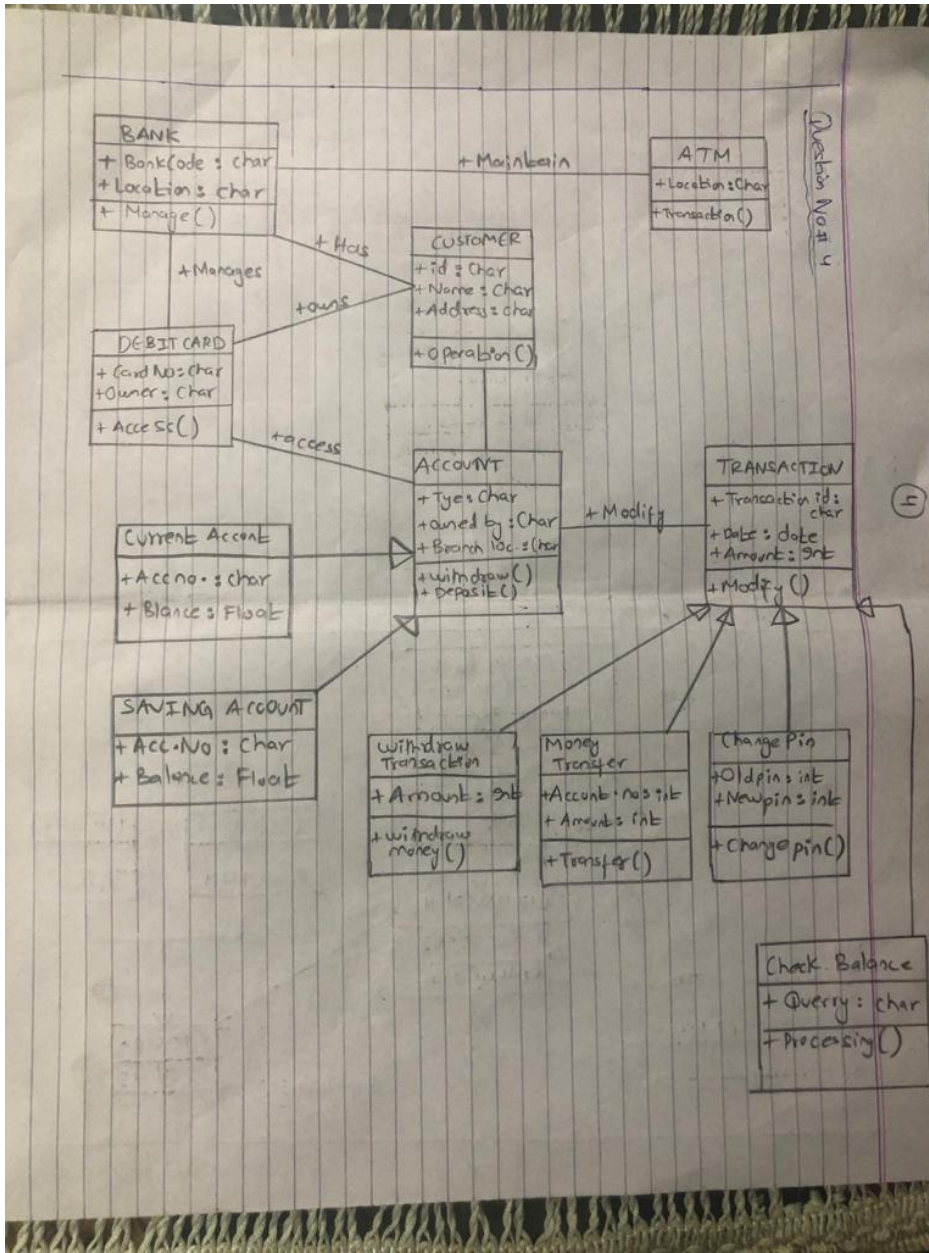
Question No# 4

BANK
+ BankCode : char
+ Location : char
+ Manage()

+ Maintain

ATM
+ Location : Char
+ Transaction()

+ Has

+ Manages

CUSTOMER
+ id : Char
+ Name : Char
+ Address : char
+ Operation()

+ owns

DEBIT CARD
+ Card No : Char
+ Owner : Char
+ Access()

+ access

ACCOUNT
+ Tye : Char
+ owned by : Char
+ Branch loc : Char
+ withdraw()
+ Deposit()

+ Modify

TRANSACTION
+ Transaction id : char
+ Date : date
+ Amount : int
+ Modify()

4

Current Accont
+ Acc no. : char
+ Blance : Float

SAVING ACCOUNT
+ Acc.No : Char
+ Balance : Float

Withdraw Transaction
+ Amount : int
+ withdraw money()

Money Transfer
+ Accont nos : int
+ Amount : int
+ Transfer()

Change Pin
+ Oldpin : int
+ Newpin : int
+ Change pin()

Check Balance
+ Querry : char
+ Processing()